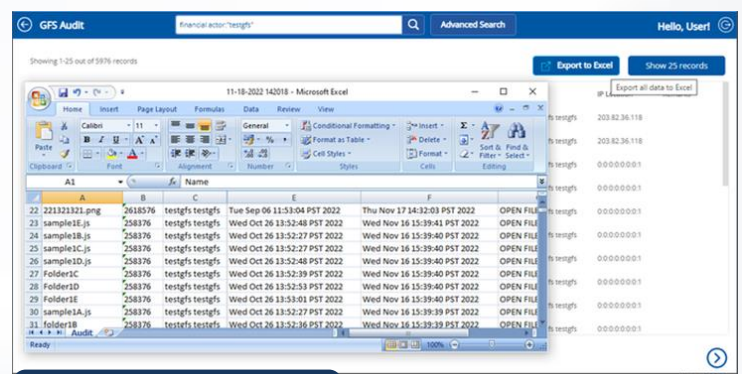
GFS Audit

financial actor:"testgfs"

Advanced Search

Hello, User!

Showing 1-25 out of 5976 records

Export to Excel

Show 25 records

Export all data to Excel

IP Lo

fs testgfs 203.82.36.118
fs testgfs 203.82.36.118
fs testgfs 0:0:0:0:0:0:0:1
fs testgfs 0:0:0:0:0:0:0:1
fs testgfs 0:0:0:0:0:0:0:1
fs testgfs 0:0:0:0:0:0:0:1
fs testgfs 0:0:0:0:0:0:0:1
fs testgfs 0:0:0:0:0:0:0:1
fs testgfs 0:0:0:0:0:0:0:1
fs testgfs 0:0:0:0:0:0:0:1

11-18-2022 142018 - Microsoft Excel

Home Insert Page Layout Formulas Data Review View

Calibri 11 General Conditional Formatting Format as Table Cell Styles Insert Delete Format Sort & Filter Find & Select

Paste

Clipboard Font Alignment Number Styles Cells Editing

A1 Name

| | A | B | C | E | F | |
|---|---|---|---|---|---|---|
| 22 | 221321321.png | 2618576 | testgfs testgfs | Tue Sep 06 11:53:04 PST 2022 | Thu Nov 17 14:32:03 PST 2022 | OPEN FILE |
| 23 | sample1E.js | 258376 | testgfs testgfs | Wed Oct 26 13:52:48 PST 2022 | Wed Nov 16 15:39:41 PST 2022 | OPEN FILE |
| 24 | sample1B.js | 258376 | testgfs testgfs | Wed Oct 26 13:52:27 PST 2022 | Wed Nov 16 15:39:40 PST 2022 | OPEN FILE |
| 25 | sample1C.js | 258376 | testgfs testgfs | Wed Oct 26 13:52:27 PST 2022 | Wed Nov 16 15:39:40 PST 2022 | OPEN FILE |
| 26 | sample1D.js | 258376 | testgfs testgfs | Wed Oct 26 13:52:48 PST 2022 | Wed Nov 16 15:39:40 PST 2022 | OPEN FILE |
| 27 | Folder1C | 258376 | testgfs testgfs | Wed Oct 26 13:52:39 PST 2022 | Wed Nov 16 15:39:40 PST 2022 | OPEN FILE |
| 28 | Folder1D | 258376 | testgfs testgfs | Wed Oct 26 13:52:53 PST 2022 | Wed Nov 16 15:39:40 PST 2022 | OPEN FILE |
| 29 | Folder1E | 258376 | testgfs testgfs | Wed Oct 26 13:53:01 PST 2022 | Wed Nov 16 15:39:40 PST 2022 | OPEN FILE |
| 30 | sample1A.js | 258376 | testgfs testgfs | Wed Oct 26 13:52:27 PST 2022 | Wed Nov 16 15:39:39 PST 2022 | OPEN FILE |
| 31 | folder1B | 258376 | testgfs testgfs | Wed Oct 26 13:52:36 PST 2022 | Wed Nov 16 15:39:39 PST 2022 | OPEN FILE |

Audit

Ready 100%